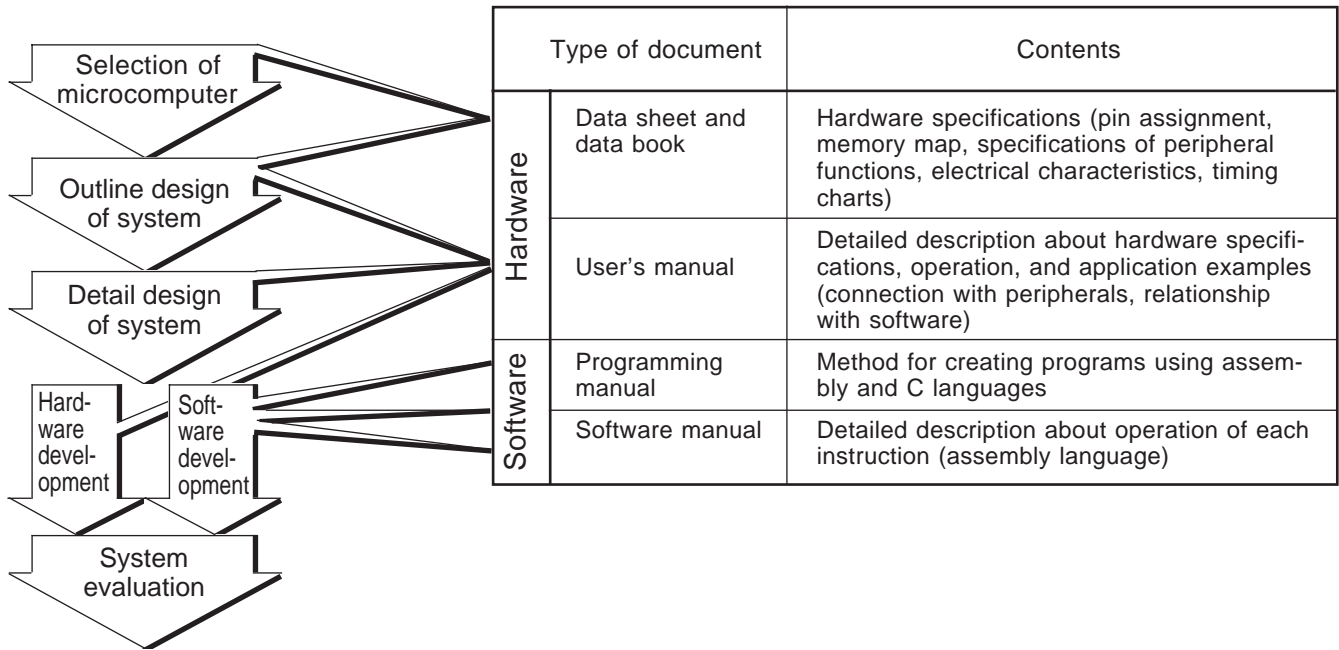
Selection of microcomputer

Outline design of system

Detail design of system

Hardware development

Software development

System evaluation

| | Type of document | Contents |
|---|---|---|
| Hardware | Data sheet and data book | Hardware specifications (pin assignment, memory map, specifications of peripheral functions, electrical characteristics, timing charts) |
| Hardware | User's manual | Detailed description about hardware specifications, operation, and application examples (connection with peripherals, relationship with software) |
| Software | Programming manual | Method for creating programs using assembly and C languages |
| Software | Software manual | Detailed description about operation of each instruction (assembly language) |